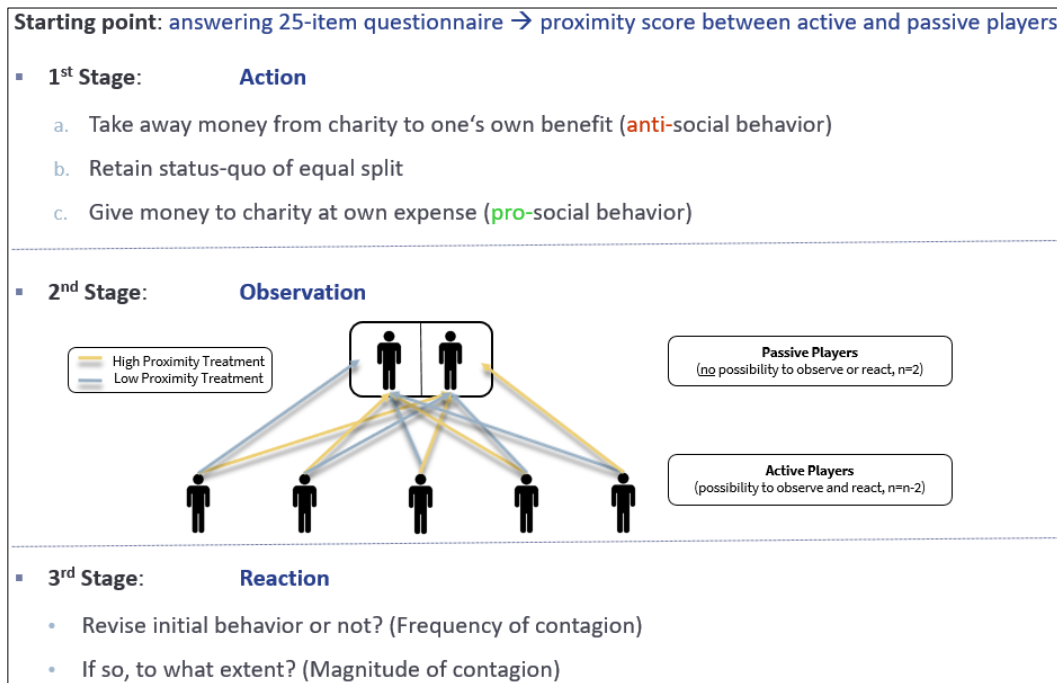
Starting point: answering 25-item questionnaire → proximity score between active and passive players

- 1$^{st}$ Stage: Action

a. Take away money from charity to one‘s own benefit (anti-social behavior)

b. Retain status-quo of equal split

c. Give money to charity at own expense (pro-social behavior)

- 2$^{nd}$ Stage: Observation

High Proximity Treatment
Low Proximity Treatment

Passive Players
(no possibility to observe or react, n=2)

Active Players
(possibility to observe and react, n=n-2)

- 3$^{rd}$ Stage: Reaction

- Revise initial behavior or not? (Frequency of contagion)

- If so, to what extent? (Magnitude of contagion)